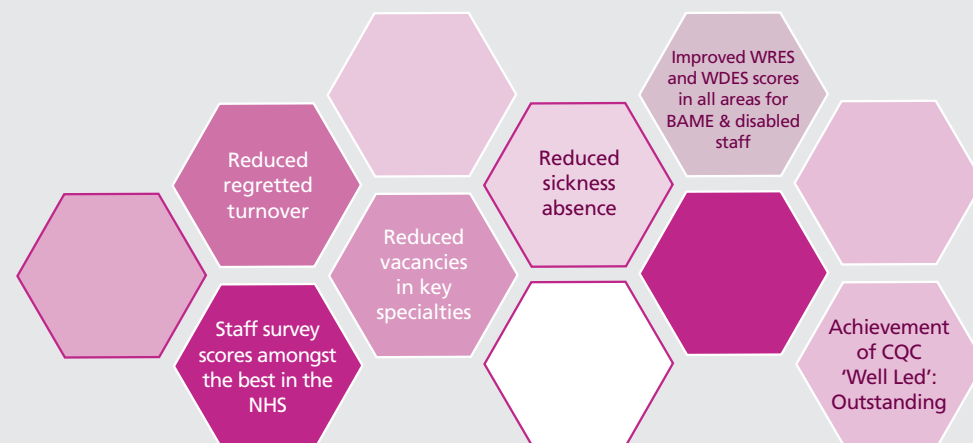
Reduced regretted turnover

Staff survey scores amongst the best in the NHS

Reduced vacancies in key specialties

Reduced sickness absence

Improved WRES and WDES scores in all areas for BAME & disabled staff

Achievement of CQC 'Well Led': Outstanding